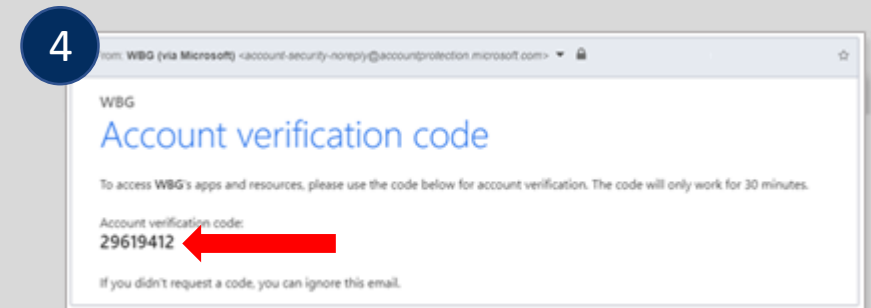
4

rom: WBG (via Microsoft) <account-security-noreply@accountprotection.microsoft.com>

WBG

Account verification code

To access WBG's apps and resources, please use the code below for account verification. The code will only work for 30 minutes.

Account verification code:
29619412

If you didn't request a code, you can ignore this email.